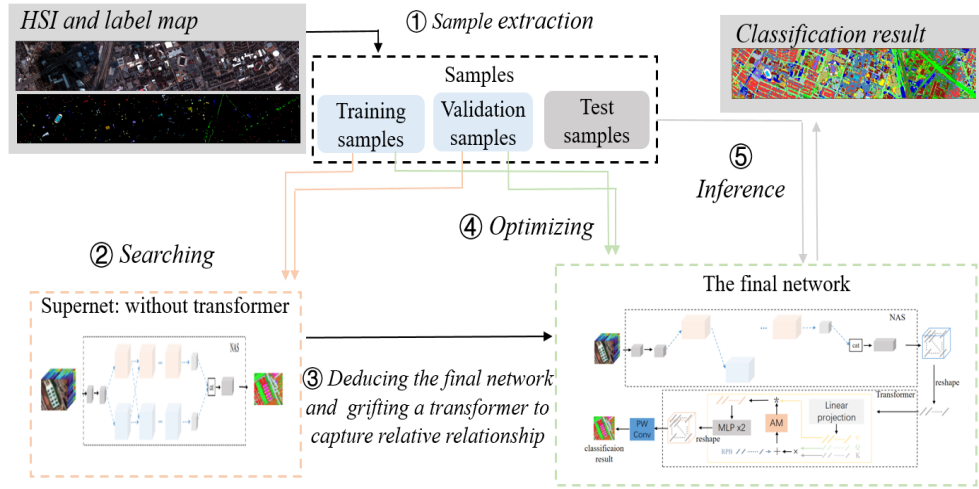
HSI and label map

① Sample extraction

Classification result

Samples

Training samples

Validation samples

Test samples

⑤ Inference

④ Optimizing

② Searching

Supernet: without transformer

NAS

③ Deducing the final network and grifting a transformer to capture relative relationship

The final network

NAS

cat

reshape

Transformer

Linear projection

AM

MLP x2

reshape

PW Conv

classificaion result

RPE

Q

K

V